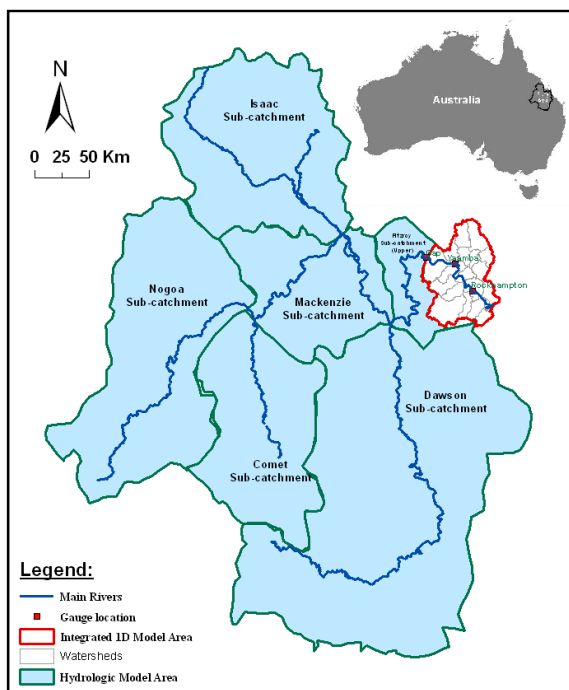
N

0 25 50 Km

Australia

Isaac Sub-catchment

Nogoa Sub-catchment

Mackenzie Sub-catchment

Fitzroy Sub-catchment (Upper)

Yaamba

Rockhampton

Dawson Sub-catchment

Comet Sub-catchment

Legend:

Main Rivers

Gauge location

Integrated 1D Model Area

Watersheds

Hydrologic Model Area